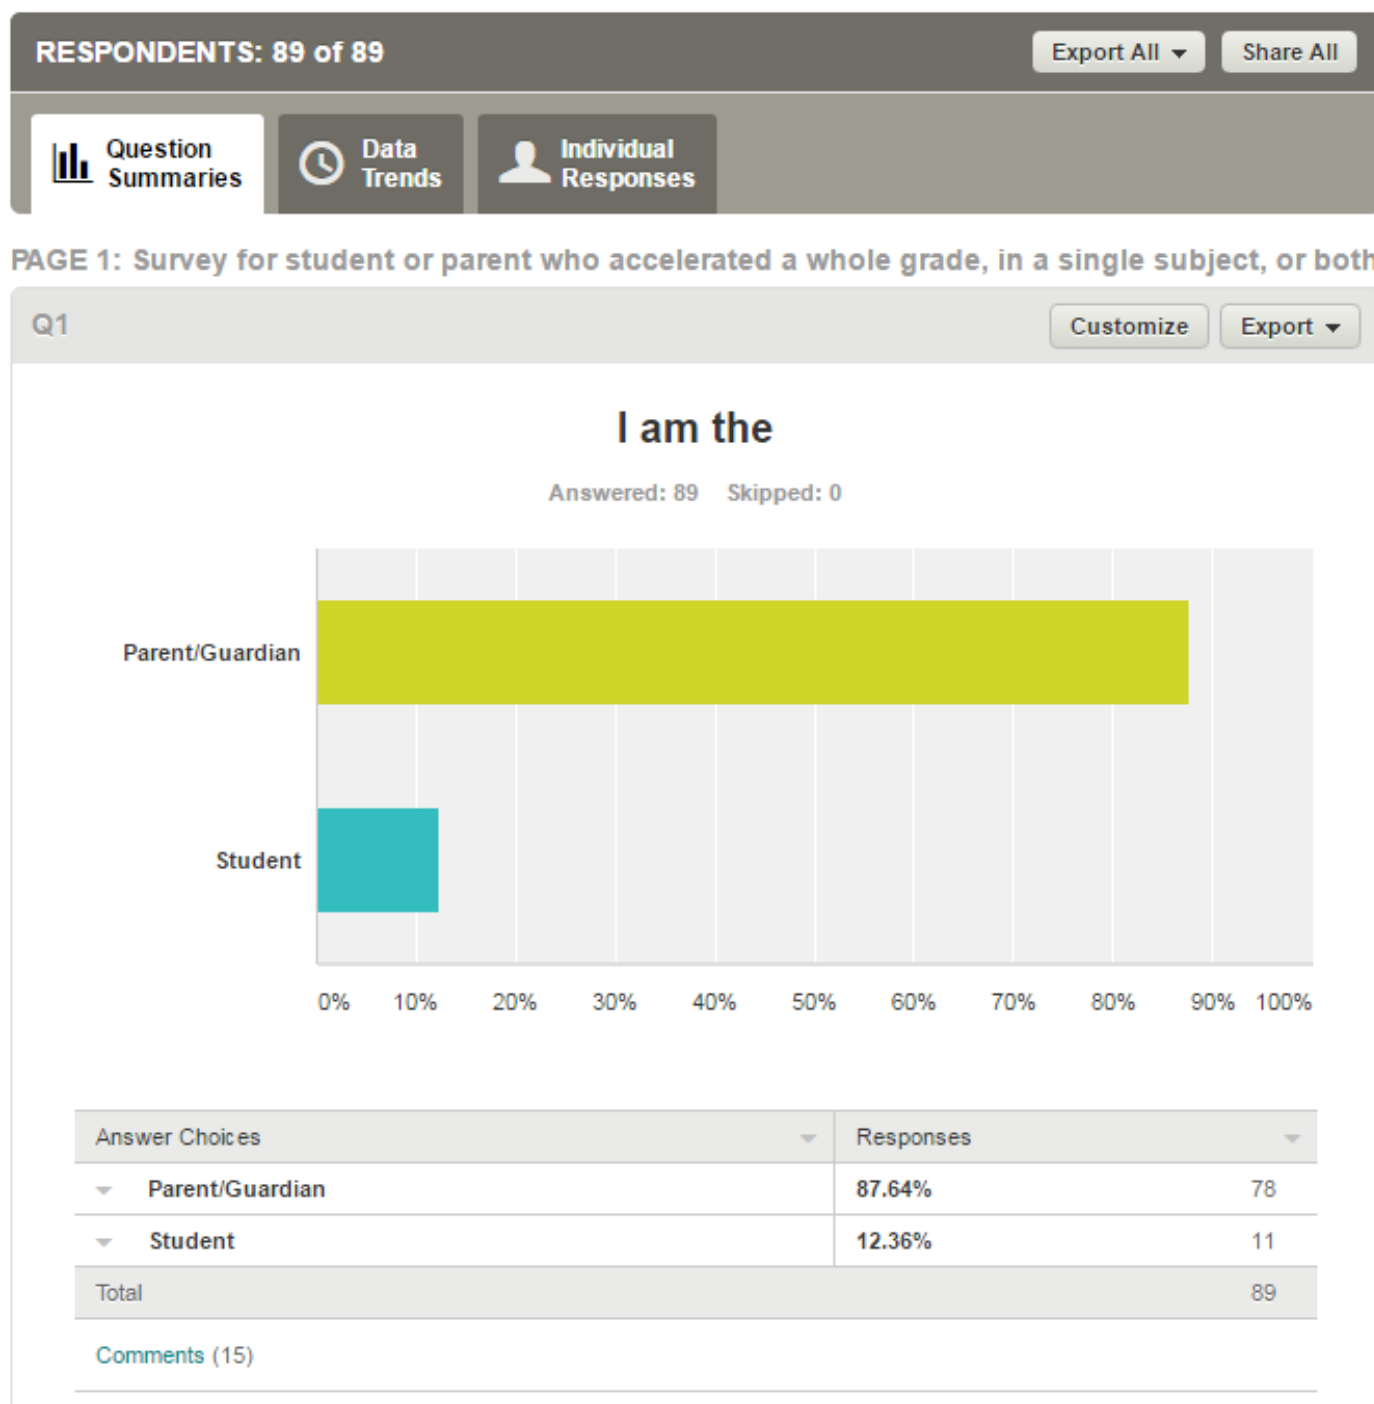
RESPONDENTS: 89 of 89

Export All

Share All

Question Summaries

Data Trends

Individual Responses

PAGE 1: Survey for student or parent who accelerated a whole grade, in a single subject, or both

Q1

Customize

Export

I am the

Answered: 89 Skipped: 0

Parent/Guardian

Student

0% 10% 20% 30% 40% 50% 60% 70% 80% 90% 100%

| Answer Choices | Responses | |
|---|---|---|
| Parent/Guardian | 87.64% | 78 |
| Student | 12.36% | 11 |
| Total | | 89 |

Comments (15)